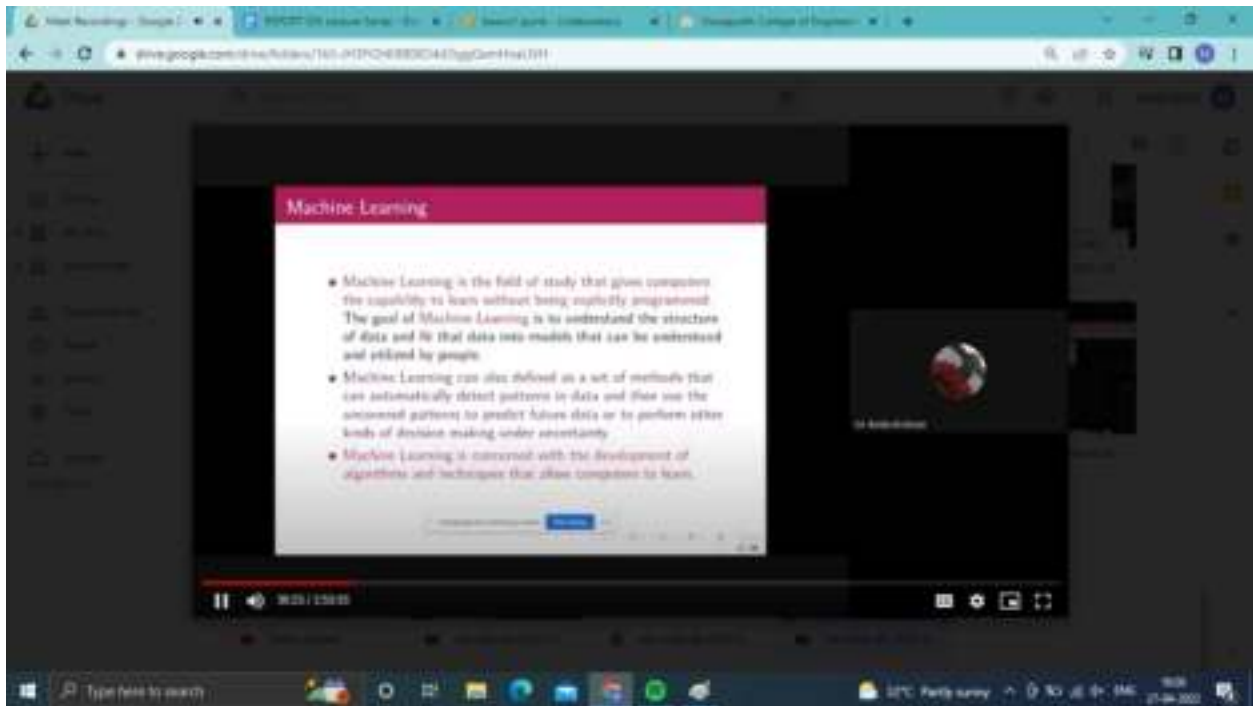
Machine Learning

• Machine Learning is the field of study that gives computers the capability to learn without being explicitly programmed. The goal of Machine Learning is to understand the structure of data and fit that data into models that can be understood and utilized by people.

• Machine Learning can also defined as a set of methods that can automatically detect patterns in data and then use the uncovered pattern to predict future data or to perform other kinds of decision making under uncertainty.

• Machine Learning is concerned with the development of algorithms and techniques that allow computers to learn.

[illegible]

Type here to search

Partly sunny